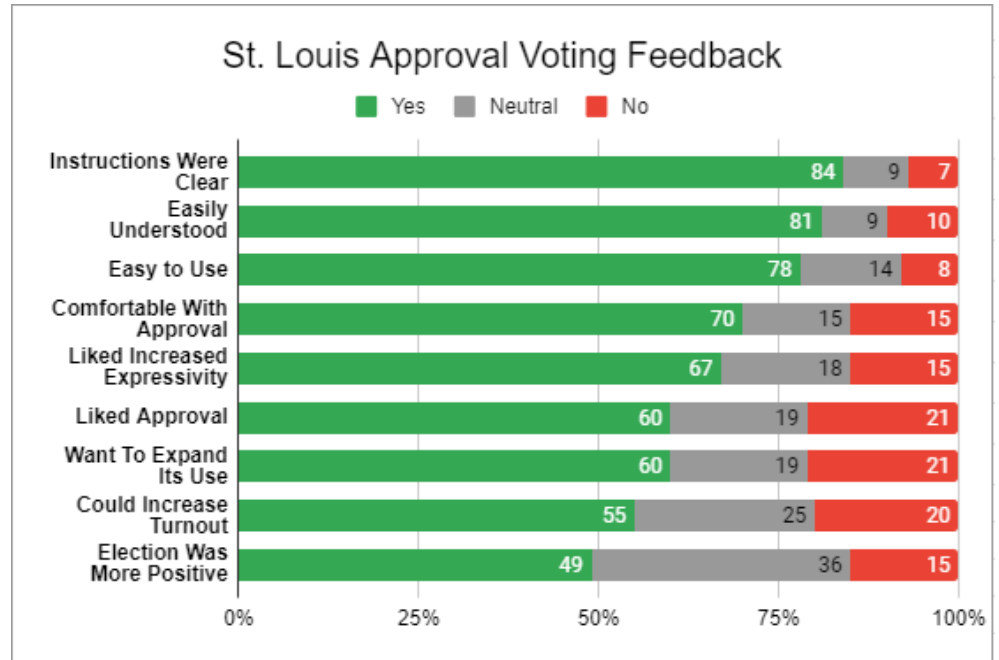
St. Louis Approval Voting Feedback

Yes  Neutral  No

| | Yes | Neutral | No |
|---|---|---|---|
| Instructions Were Clear | 84 | 9 | 7 |
| Easily Understood | 81 | 9 | 10 |
| Easy to Use | 78 | 14 | 8 |
| Comfortable With Approval | 70 | 15 | 15 |
| Liked Increased Expressivity | 67 | 18 | 15 |
| Liked Approval | 60 | 19 | 21 |
| Want To Expand Its Use | 60 | 19 | 21 |
| Could Increase Turnout | 55 | 25 | 20 |
| Election Was More Positive | 49 | 36 | 15 |

0%  25%  50%  75%  100%